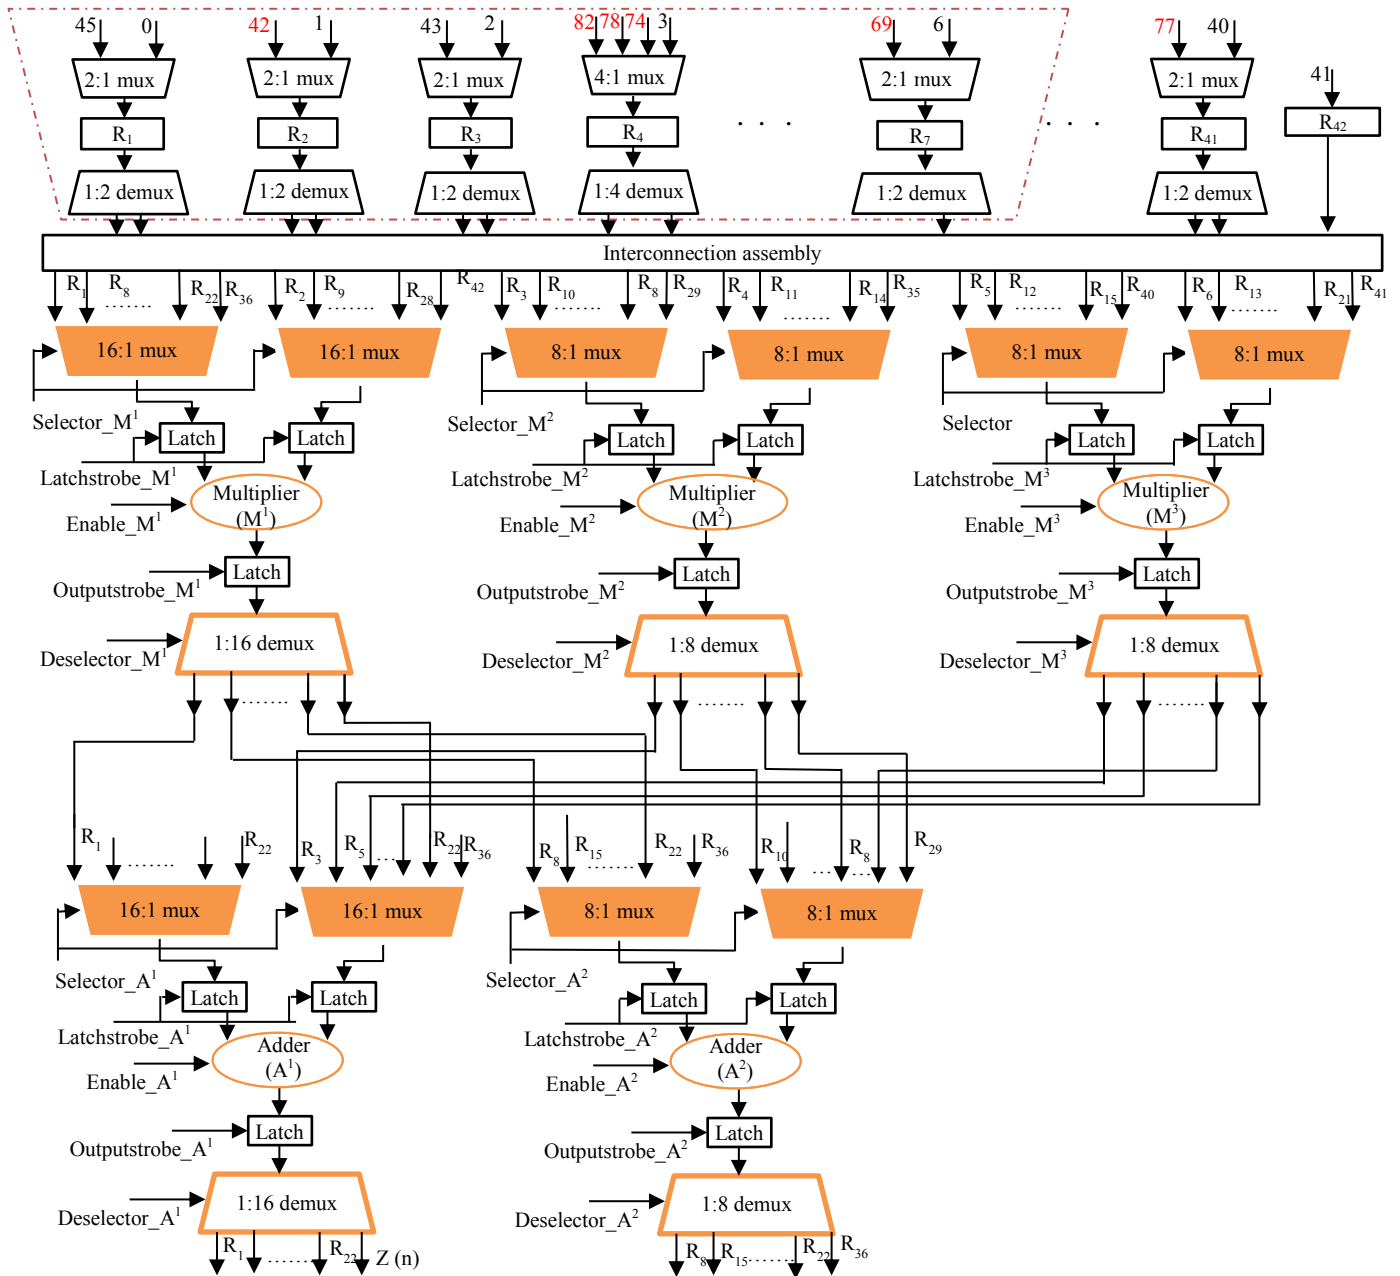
45 0 42 1 43 2 82 78 74 3 69 6 77 40

2:1 mux 2:1 mux 2:1 mux 4:1 mux 2:1 mux 2:1 mux 41

$R_1$ $R_2$ $R_3$ $R_4$ . . . $R_7$ . . . $R_{41}$ $R_{42}$

1:2 demux 1:2 demux 1:2 demux 1:4 demux 1:2 demux 1:2 demux

Interconnection assembly

$R_1$ $R_8$ ....... $R_{22}$ $R_{36}$ $R_2$ $R_9$ ....... $R_{28}$ $R_{42}$ $R_3$ $R_{10}$ ....... $R_8$ $R_{29}$ $R_4$ $R_{11}$ ....... $R_{14}$ $R_{35}$ $R_5$ $R_{12}$ ....... $R_{15}$ $R_{40}$ $R_6$ $R_{13}$ ....... $R_{21}$ $R_{41}$

16:1 mux 16:1 mux 8:1 mux 8:1 mux 8:1 mux 8:1 mux

Selector_$M^1$ Selector_$M^2$ Selector

Latch Latch Latch Latch Latch Latch

Latchstrobe_$M^1$ Latchstrobe_$M^2$ Latchstrobe_$M^3$

Multiplier ($M^1$) Multiplier ($M^2$) Multiplier ($M^3$)

Enable_$M^1$ Enable_$M^2$ Enable_$M^3$

Latch Latch Latch

Outputstrobe_$M^1$ Outputstrobe_$M^2$ Outputstrobe_$M^3$

1:16 demux 1:8 demux 1:8 demux

Deselector_$M^1$ Deselector_$M^2$ Deselector_$M^3$

....... ....... .......

$R_1$ ....... $R_{22}$ $R_3$ $R_5$ ... $R_{22}$ $R_{36}$ $R_8$ $R_{15}$ ....... $R_{22}$ $R_{36}$ $R_{10}$ ... $R_8$ $R_{29}$

16:1 mux 16:1 mux 8:1 mux 8:1 mux

Selector_$A^1$ Selector_$A^2$

Latch Latch Latch Latch

Latchstrobe_$A^1$ Latchstrobe_$A^2$

Adder ($A^1$) Adder ($A^2$)

Enable_$A^1$ Enable_$A^2$

Latch Latch

Outputstrobe_$A^1$ Outputstrobe_$A^2$

1:16 demux 1:8 demux

Deselector_$A^1$ Deselector_$A^2$

$R_1$ ....... $R_{22}$ Z (n) $R_8$ $R_{15}$....... $R_{22}$ $R_{36}$